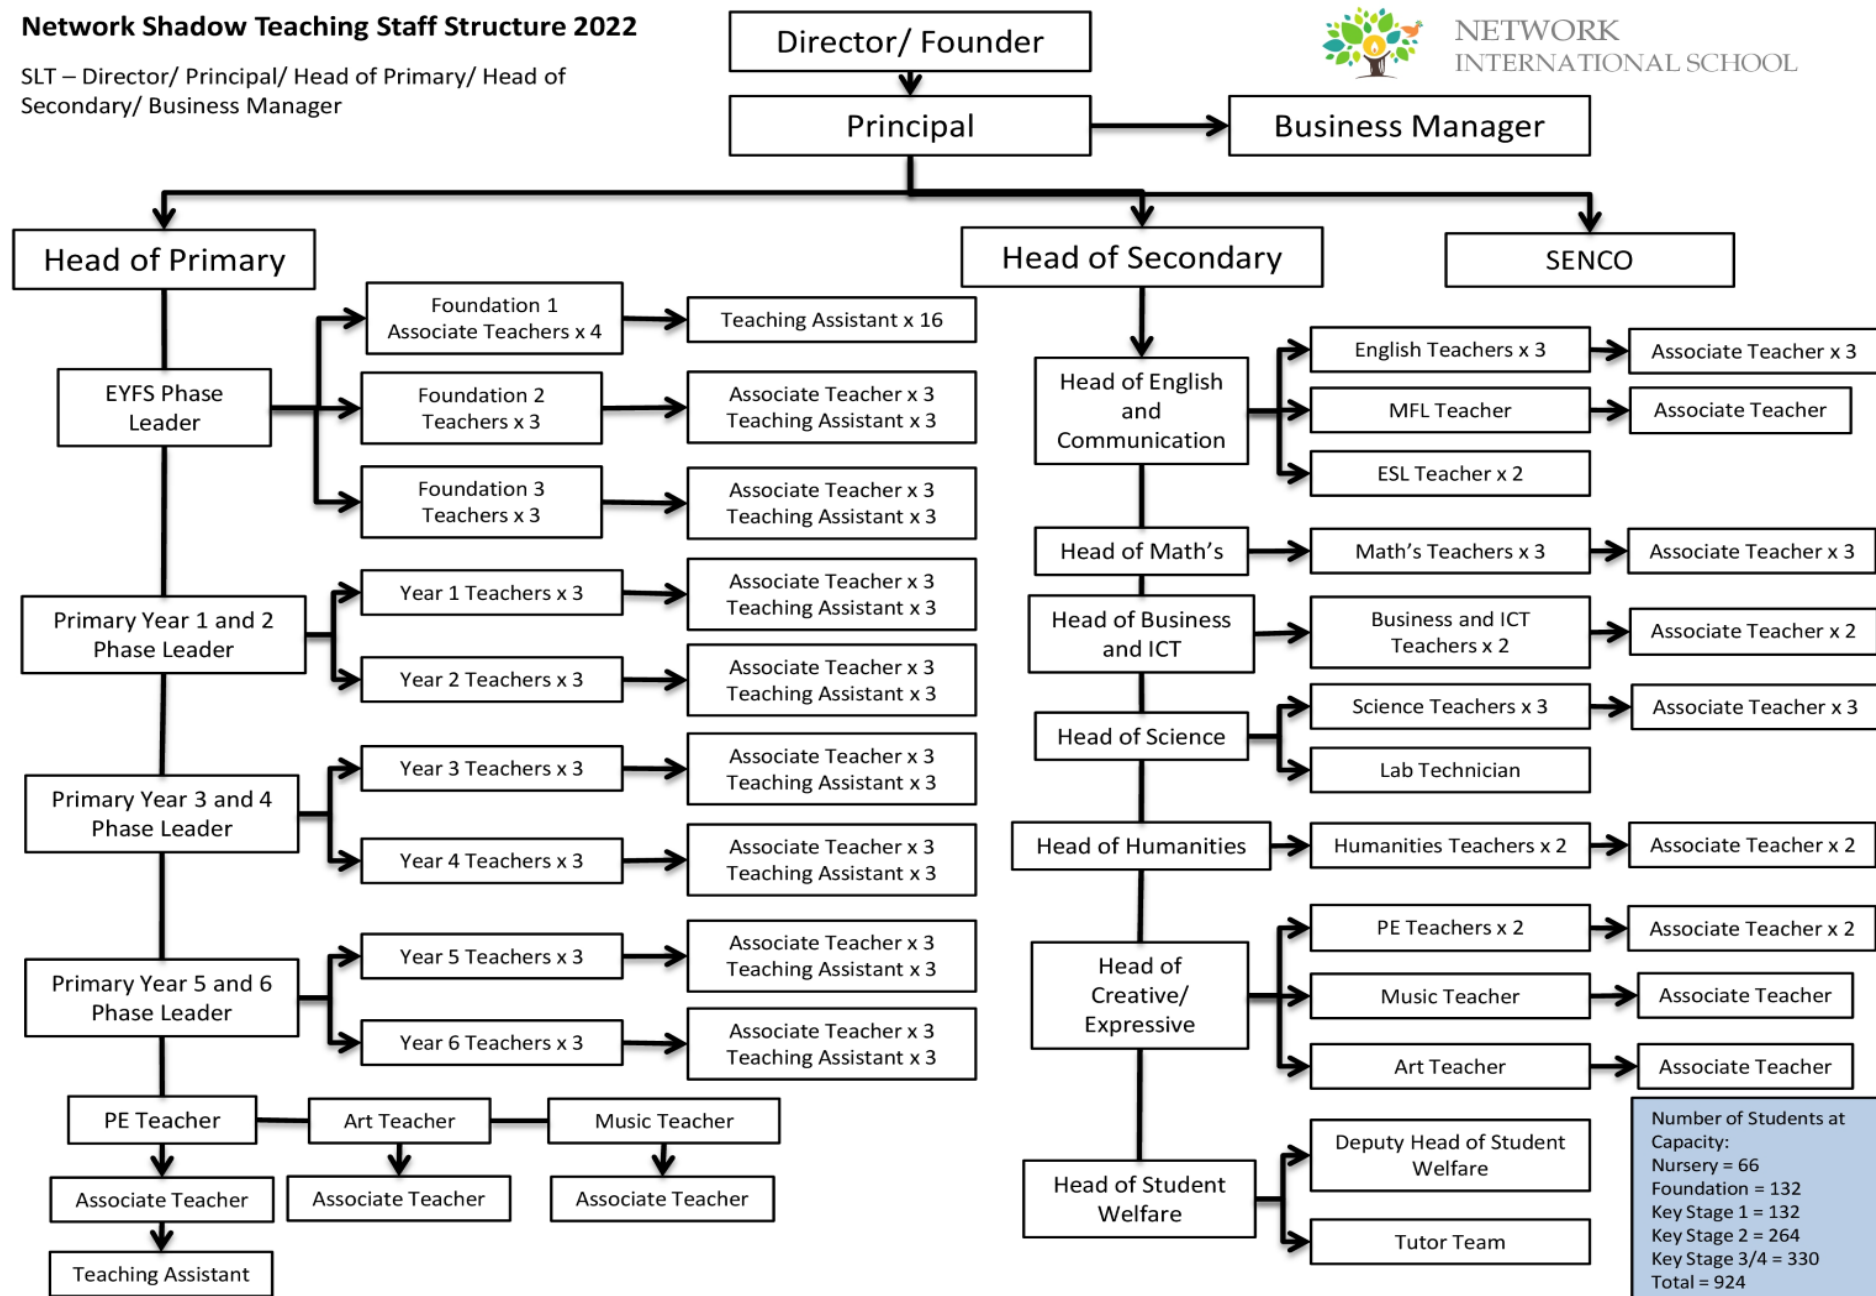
Network Shadow Teaching Staff Structure 2022

SLT – Director/ Principal/ Head of Primary/ Head of Secondary/ Business Manager

Director/ Founder

NETWORK INTERNATIONAL SCHOOL

Principal

Business Manager

Head of Primary

Head of Secondary

SENCO

EYFS Phase Leader

Foundation 1 Associate Teachers x 4

Teaching Assistant x 16

Foundation 2 Teachers x 3

Associate Teacher x 3 Teaching Assistant x 3

Foundation 3 Teachers x 3

Associate Teacher x 3 Teaching Assistant x 3

Primary Year 1 and 2 Phase Leader

Year 1 Teachers x 3

Associate Teacher x 3 Teaching Assistant x 3

Year 2 Teachers x 3

Associate Teacher x 3 Teaching Assistant x 3

Primary Year 3 and 4 Phase Leader

Year 3 Teachers x 3

Associate Teacher x 3 Teaching Assistant x 3

Year 4 Teachers x 3

Associate Teacher x 3 Teaching Assistant x 3

Primary Year 5 and 6 Phase Leader

Year 5 Teachers x 3

Associate Teacher x 3 Teaching Assistant x 3

Year 6 Teachers x 3

Associate Teacher x 3 Teaching Assistant x 3

PE Teacher

Art Teacher

Music Teacher

Associate Teacher

Associate Teacher

Associate Teacher

Teaching Assistant

Head of English and Communication

English Teachers x 3

Associate Teacher x 3

MFL Teacher

Associate Teacher

ESL Teacher x 2

Head of Math's

Math's Teachers x 3

Associate Teacher x 3

Head of Business and ICT

Business and ICT Teachers x 2

Associate Teacher x 2

Head of Science

Science Teachers x 3

Associate Teacher x 3

Lab Technician

Head of Humanities

Humanities Teachers x 2

Associate Teacher x 2

Head of Creative/ Expressive

PE Teachers x 2

Associate Teacher x 2

Music Teacher

Associate Teacher

Art Teacher

Associate Teacher

Head of Student Welfare

Deputy Head of Student Welfare

Tutor Team

Number of Students at Capacity:
Nursery = 66
Foundation = 132
Key Stage 1 = 132
Key Stage 2 = 264
Key Stage 3/4 = 330
Total = 924